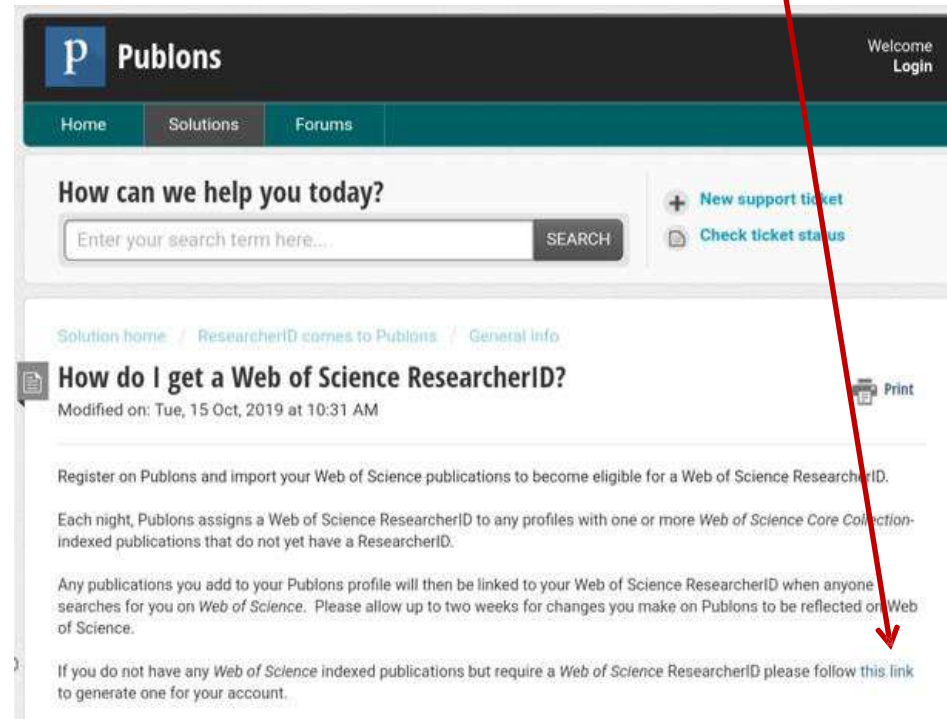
P Publons

Welcome
Login

Home Solutions Forums

How can we help you today?

Enter your search term here... SEARCH

New support ticket
Check ticket status

Solution home / ResearcherID comes to Publons / General info

How do I get a Web of Science ResearcherID?

Print

Modified on: Tue, 15 Oct, 2019 at 10:31 AM

Register on Publons and import your Web of Science publications to become eligible for a Web of Science ResearcherID.

Each night, Publons assigns a Web of Science ResearcherID to any profiles with one or more Web of Science Core Collection-indexed publications that do not yet have a ResearcherID.

Any publications you add to your Publons profile will then be linked to your Web of Science ResearcherID when anyone searches for you on Web of Science. Please allow up to two weeks for changes you make on Publons to be reflected on Web of Science.

If you do not have any Web of Science indexed publications but require a Web of Science ResearcherID please follow this link to generate one for your account.